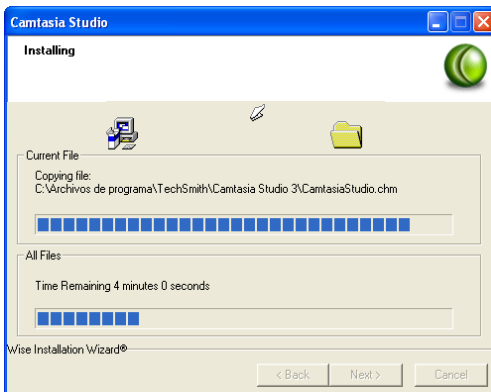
Camtasia Studio

Installing

Current File

Copying file:
C:\Archivos de programa\TechSmith\Camtasia Studio 3\CamtasiaStudio.chm

All Files

Time Remaining 4 minutes 0 seconds

Wise Installation Wizard®

< Back

Next >

Cancel